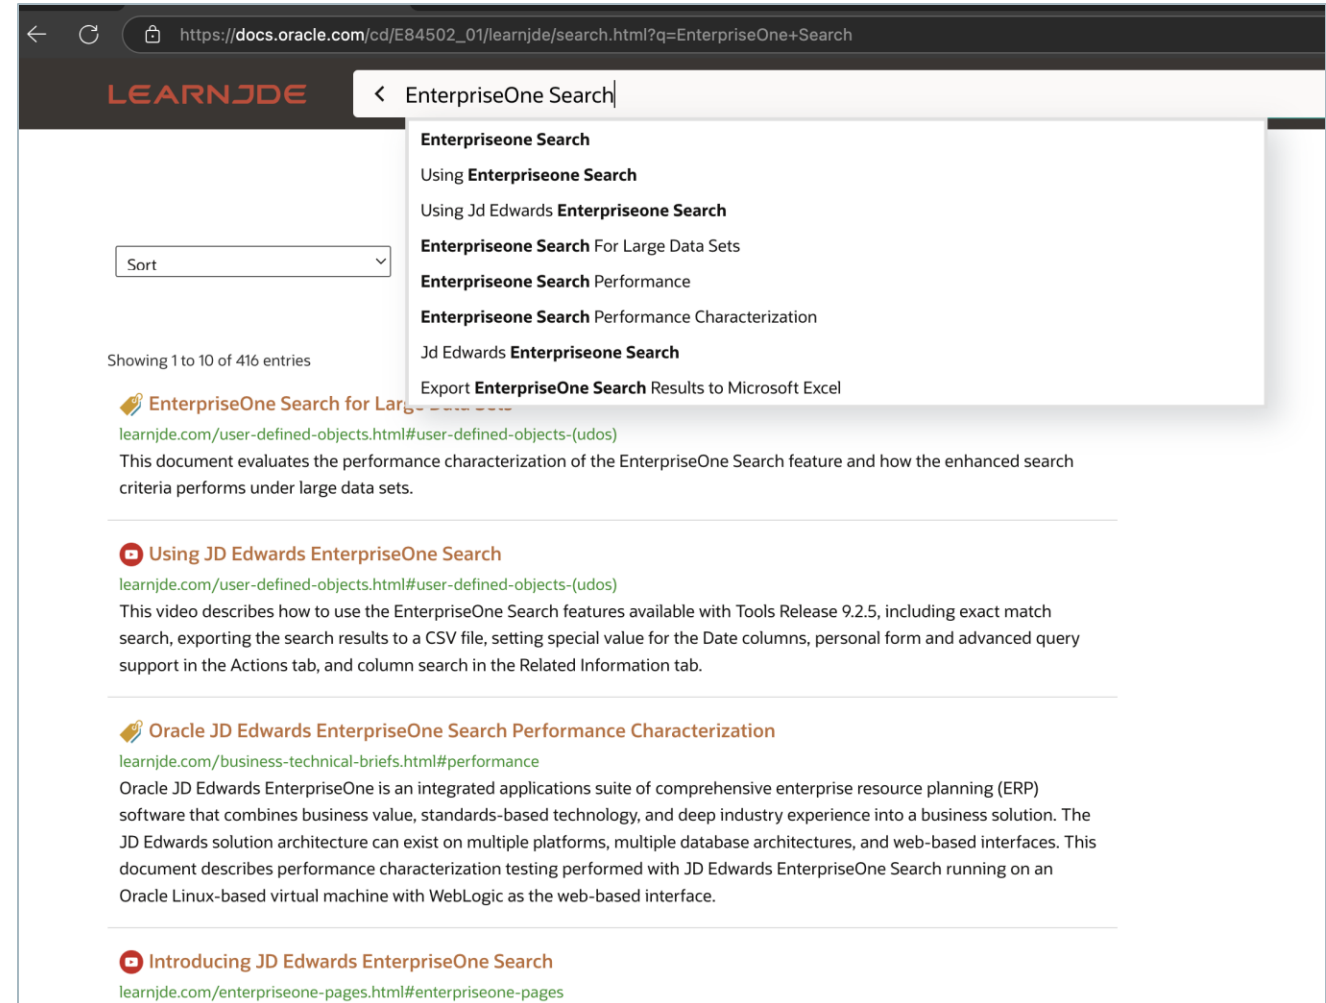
https://docs.oracle.com/cd/E84502_01/learnjde/search.html?q=EnterpriseOne+Search

LEARNJDE

EnterpriseOne Search

Enterpriseone Search
Using Enterpriseone Search
Using Jd Edwards Enterpriseone Search
Enterpriseone Search For Large Data Sets
Enterpriseone Search Performance
Enterpriseone Search Performance Characterization
Jd Edwards Enterpriseone Search
Export EnterpriseOne Search Results to Microsoft Excel

Sort

Showing 1 to 10 of 416 entries

EnterpriseOne Search for Larg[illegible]
learnjde.com/user-defined-objects.html#user-defined-objects-(udos)
This document evaluates the performance characterization of the EnterpriseOne Search feature and how the enhanced search criteria performs under large data sets.

Using JD Edwards EnterpriseOne Search
learnjde.com/user-defined-objects.html#user-defined-objects-(udos)
This video describes how to use the EnterpriseOne Search features available with Tools Release 9.2.5, including exact match search, exporting the search results to a CSV file, setting special value for the Date columns, personal form and advanced query support in the Actions tab, and column search in the Related Information tab.

Oracle JD Edwards EnterpriseOne Search Performance Characterization
learnjde.com/business-technical-briefs.html#performance
Oracle JD Edwards EnterpriseOne is an integrated applications suite of comprehensive enterprise resource planning (ERP) software that combines business value, standards-based technology, and deep industry experience into a business solution. The JD Edwards solution architecture can exist on multiple platforms, multiple database architectures, and web-based interfaces. This document describes performance characterization testing performed with JD Edwards EnterpriseOne Search running on an Oracle Linux-based virtual machine with WebLogic as the web-based interface.

Introducing JD Edwards EnterpriseOne Search
learnjde.com/enterpriseone-pages.html#enterpriseone-pages